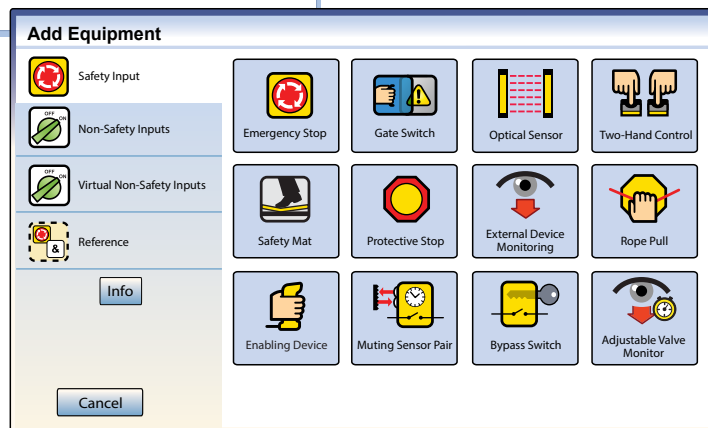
Add Equipment

Safety Input

OFF ON
Non-Safety Inputs

OFF ON
Virtual Non-Safety Inputs

&
Reference

Info

Cancel

Emergency Stop

Gate Switch

Optical Sensor

Two-Hand Control

Safety Mat

Protective Stop

External Device Monitoring

Rope Pull

Enabling Device

Muting Sensor Pair

Bypass Switch

Adjustable Valve Monitor